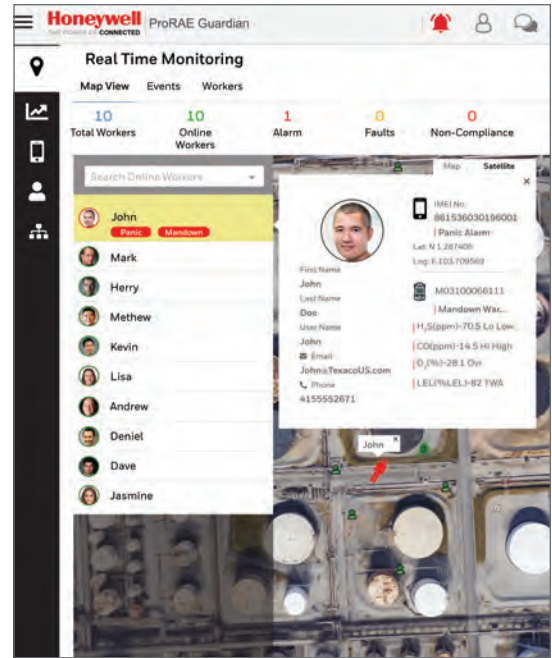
Honeywell
THE POWER OF CONNECTED
ProRAE Guardian

Real Time Monitoring

Map View Events Workers

10
Total Workers

10
Online Workers

1
Alarm

0
Faults

0
Non-Compliance

Search Online Workers

John
Panic Mandown

Mark

Herry

Methew

Kevin

John

Lisa

Andrew

Deniel

Dave

Jasmine

Map Satellite

×

First Name
John
Last Name
Doe
User Name
John
Email
John@TexacoUS.com
Phone
4155552671

IMEI No:
861536030196001
Panic Alarm
Lat: N 1.287408
Lng: E 103.709569

M03100066111
Mandown War...
$H_2S$(ppm)-70.5 Lo Low
CO(ppm)-14.5 Hi High
$O_2$(%)-28.1 Ovr
LEL(%LEL)-82 TWA

John ×